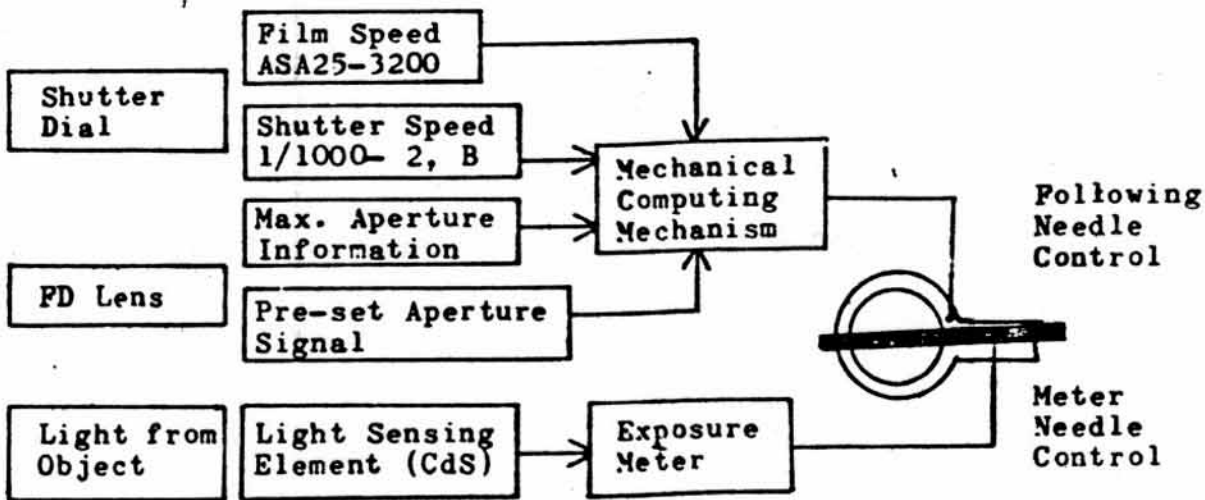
Film Speed ASA25-3200

Shutter Dial

Shutter Speed 1/1000- 2, B

Mechanical Computing Mechanism

Following Needle Control

Max. Aperture Information

FD Lens

Pre-set Aperture Signal

Light from Object

Light Sensing Element (CdS)

Exposure Meter

Meter Needle Control